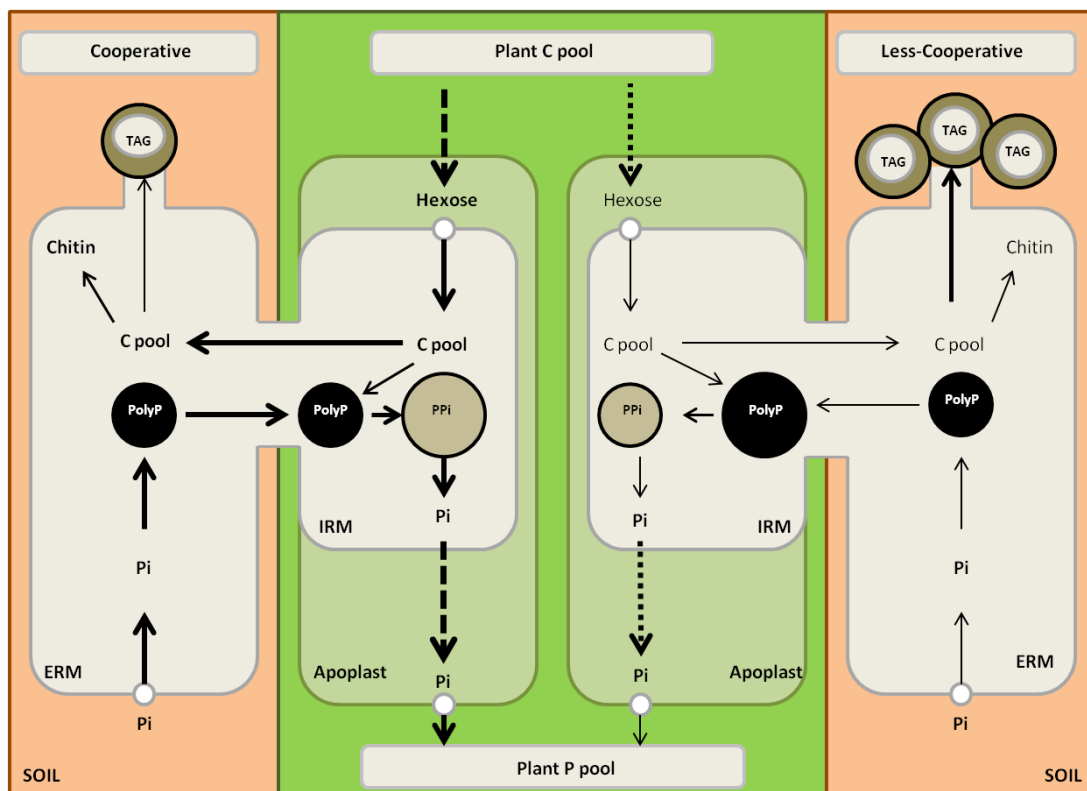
Cooperative

Plant C pool

Less-Cooperative

TAG

TAG

TAG

TAG

Hexose

Hexose

Chitin

Chitin

C pool

C pool

C pool

C pool

PolyP

PolyP

PPi

PPi

PolyP

PolyP

IRM

Pi

Pi

IRM

Pi

Pi

ERM

Apoplast

Pi

Pi

Apoplast

ERM

Pi

Pi

SOIL

Plant P pool

SOIL